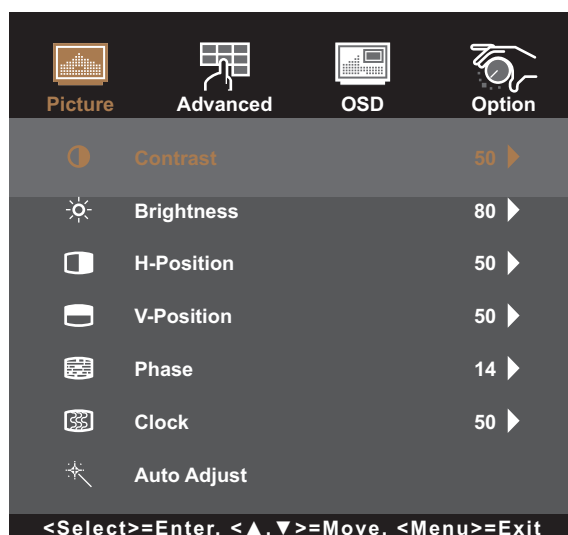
Picture Advanced OSD Option

| | | |
|---|---|---|
| Contrast | 50 | ▶ |
| Brightness | 80 | ▶ |
| H-Position | 50 | ▶ |
| V-Position | 50 | ▶ |
| Phase | 14 | ▶ |
| Clock | 50 | ▶ |
| Auto Adjust | | |

<Select>=Enter. <▲.▼>=Move. <Menu>=Exit